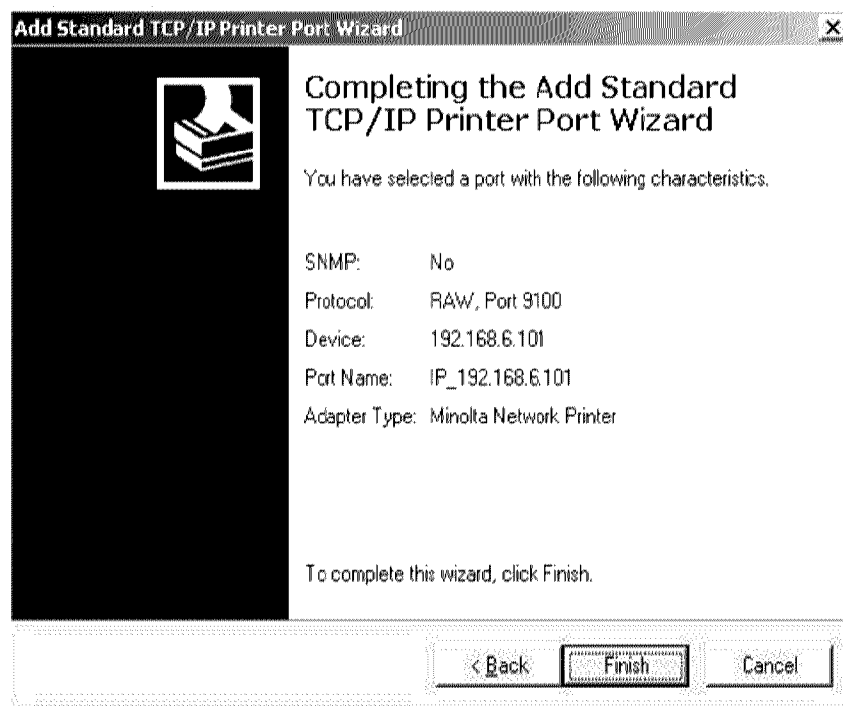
Add Standard TCP/IP Printer Port Wizard

×

Completing the Add Standard TCP/IP Printer Port Wizard

You have selected a port with the following characteristics.

| | |
|---|---|
| SNMP: | No |
| Protocol: | RAW, Port 9100 |
| Device: | 192.168.6.101 |
| Port Name: | IP_192.168.6.101 |
| Adapter Type: | Minolta Network Printer |

To complete this wizard, click Finish.

< Back

Finish

Cancel